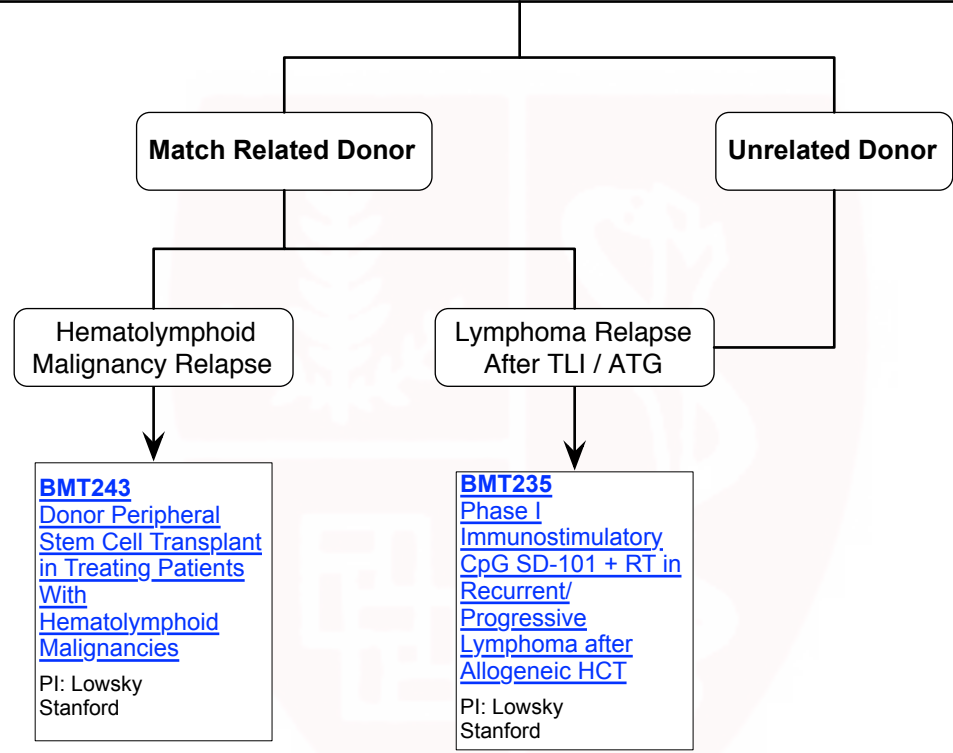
Match Related Donor

Unrelated Donor

Hematolymphoid Malignancy Relapse

Lymphoma Relapse After TLI / ATG

BMT243
Donor Peripheral Stem Cell Transplant in Treating Patients With Hematolymphoid Malignancies

PI: Lowsky
Stanford

BMT235
Phase I Immunostimulatory CpG SD-101 + RT in Recurrent/ Progressive Lymphoma after Allogeneic HCT

PI: Lowsky
Stanford